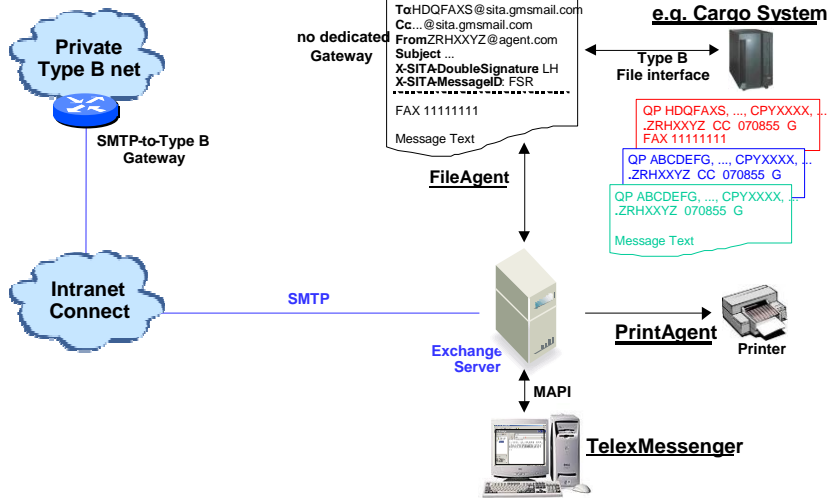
Private Type B net

SMTP-to-Type B Gateway

Intranet Connect

SMTP

no dedicated Gateway

To: HDQFAXS@sita.gmsmail.com
Cc: ...@sita.gmsmail.com
From: ZRHXXYZ@agent.com
Subject ...
X-SITA-DoubleSignature LH
X-SITA-MessageID: FSR

FAX 11111111

Message Text

e.g. Cargo System

Type B File interface

QP HDQFAXS, ..., CPYXXXX, ...
.ZRHXXYZ CC 070855 G
FAX 11111111

QP ABCDEFG, ..., CPYXXXX, ...
.ZRHXXYZ CC 070855 G

QP ABCDEFG, ..., CPYXXXX, ...
.ZRHXXYZ 070855 G

Message Text

FileAgent

Exchange Server

PrintAgent

Printer

MAPI

TelexMessenger